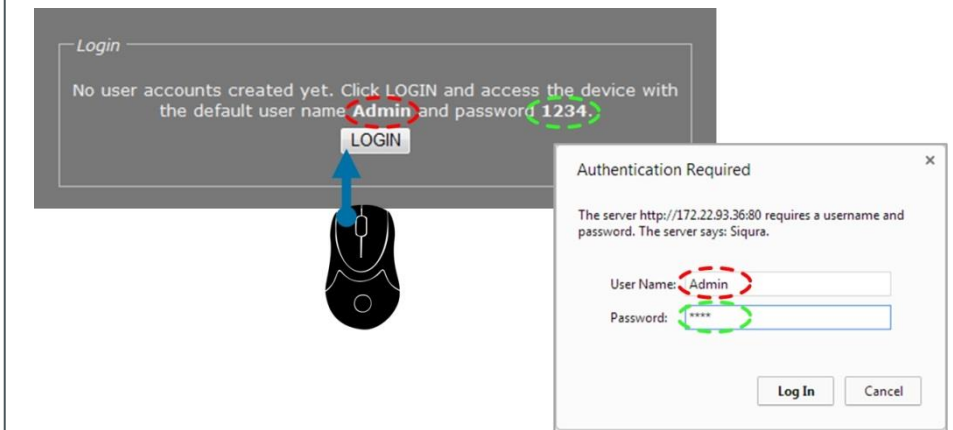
Login

No user accounts created yet. Click LOGIN and access the device with the default user name Admin and password 1234.

LOGIN

Authentication Required

×

The server http://172.22.93.36:80 requires a username and password. The server says: Siqura.

User Name: Admin

Password: ****

Log In

Cancel